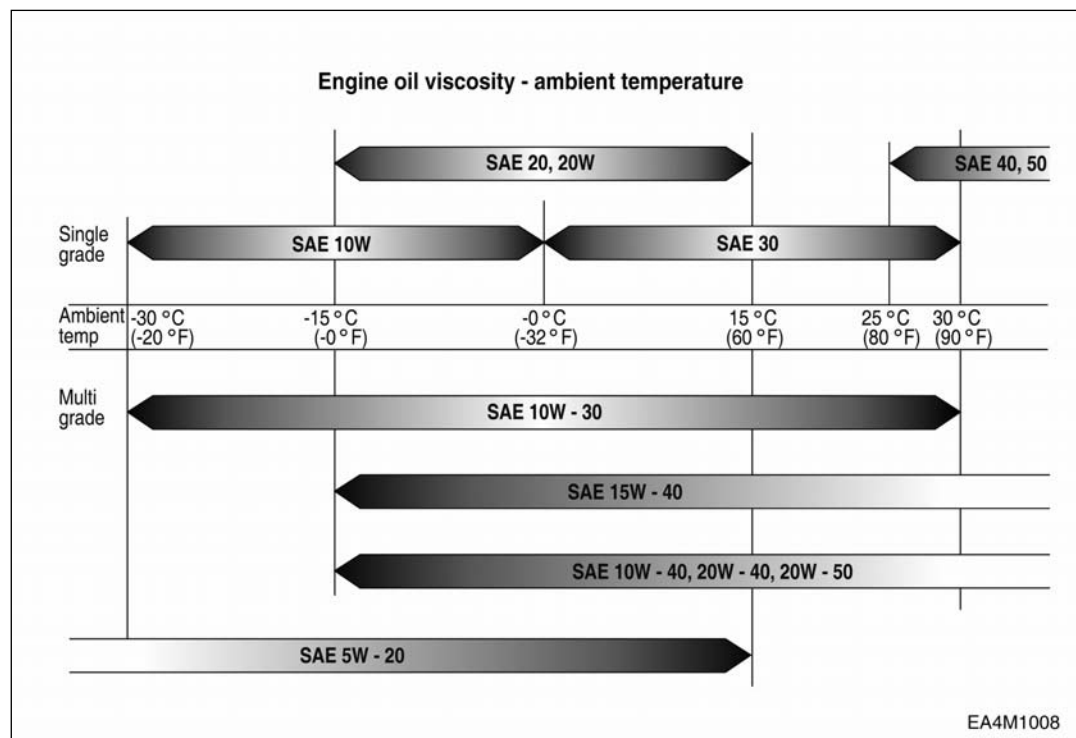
Engine oil viscosity - ambient temperature

SAE 20, 20W

SAE 40, 50

Single grade

SAE 10W

SAE 30

Ambient temp

-30 °C (-20 °F)

-15 °C (-0 °F)

-0 °C (-32 °F)

15 °C (60 °F)

25 °C (80 °F)

30 °C (90 °F)

Multi grade

SAE 10W - 30

SAE 15W - 40

SAE 10W - 40, 20W - 40, 20W - 50

SAE 5W - 20

EA4M1008